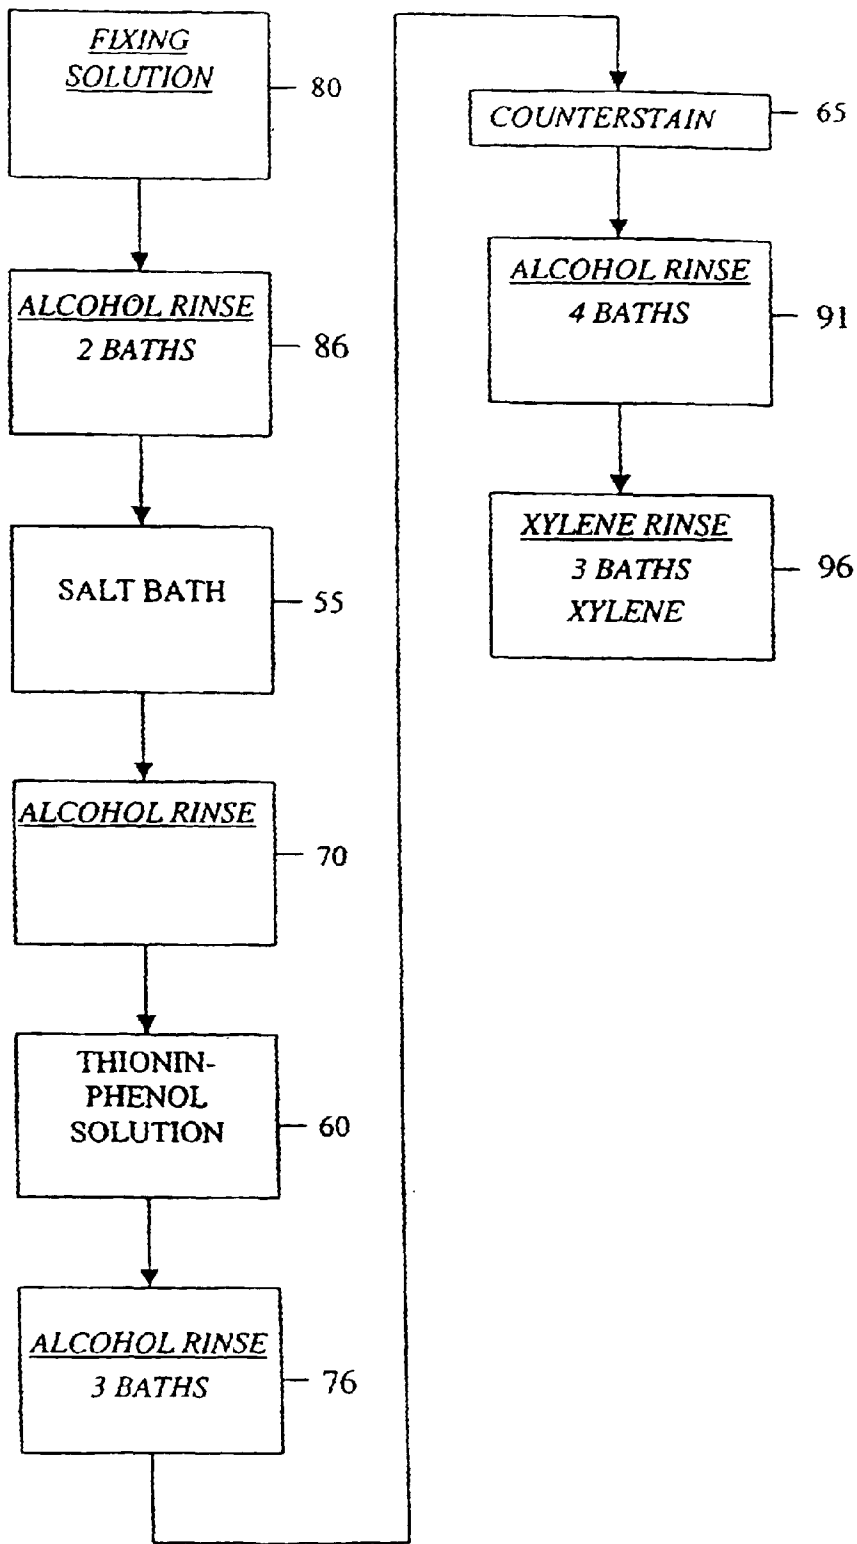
FIXING SOLUTION 80

ALCOHOL RINSE
2 BATHS 86

SALT BATH 55

ALCOHOL RINSE 70

THIONIN-PHENOL SOLUTION 60

ALCOHOL RINSE
3 BATHS 76

COUNTERSTAIN 65

ALCOHOL RINSE
4 BATHS 91

XYLENE RINSE
3 BATHS
XYLENE 96